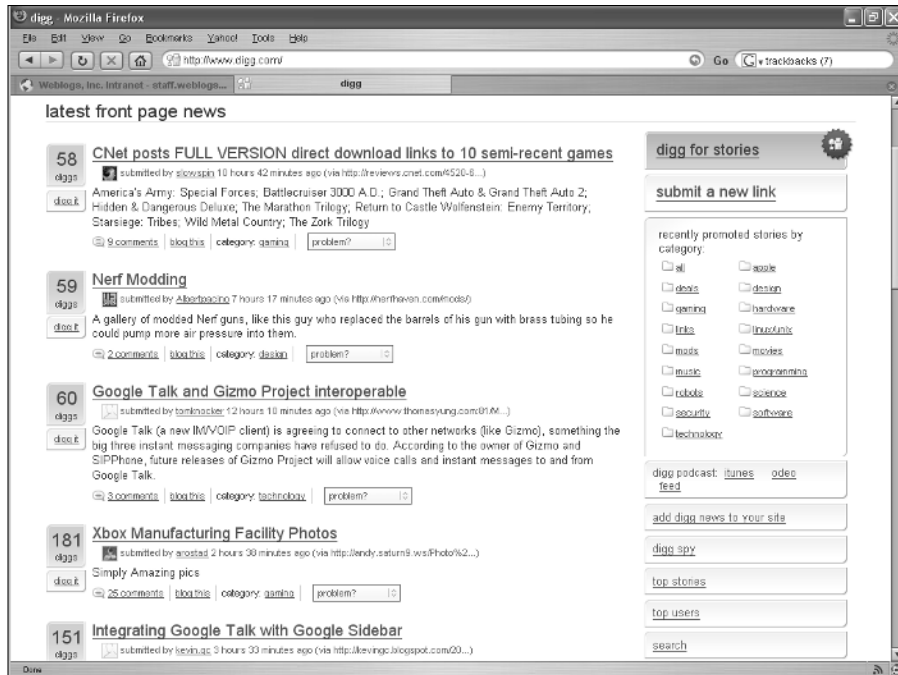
digg - Mozilla Firefox

File Edit View Go Bookmarks Yahoo! Tools Help

http://www.digg.com/

Go trackbacks (7)

Weblogs, Inc. Intranet - staff.weblogs... digg

latest front page news

58 diggs digg it

CNet posts FULL VERSION direct download links to 10 semi-recent games

submitted by slowspin 10 hours 42 minutes ago (via http://reviews.cnet.com/4520-6...)

America's Army: Special Forces; Battlecruiser 3000 A.D.; Grand Theft Auto & Grand Theft Auto 2; Hidden & Dangerous Deluxe; The Marathon Trilogy; Return to Castle Wolfenstein: Enemy Territory; Starsiege: Tribes; Wild Metal Country; The Zork Trilogy

9 comments | blog this | category: gaming | problem?

59 diggs digg it

Nerf Modding

submitted by Albertpacino 7 hours 17 minutes ago (via http://nerfhaven.com/mods/)

A gallery of modded Nerf guns, like this guy who replaced the barrels of his gun with brass tubing so he could pump more air pressure into them.

2 comments | blog this | category: design | problem?

60 diggs digg it

Google Talk and Gizmo Project interoperable

submitted by tomknocker 12 hours 10 minutes ago (via http://www.thomasyung.com:81/M...)

Google Talk (a new IM/VOIP client) is agreeing to connect to other networks (like Gizmo), something the big three instant messaging companies have refused to do. According to the owner of Gizmo and SIPPhone, future releases of Gizmo Project will allow voice calls and instant messages to and from Google Talk.

3 comments | blog this | category: technology | problem?

181 diggs digg it

Xbox Manufacturing Facility Photos

submitted by arostad 2 hours 38 minutes ago (via http://andy.saturn9.ws/Photo%2...)

Simply Amazing pics

25 comments | blog this | category: gaming | problem?

151 diggs

Integrating Google Talk with Google Sidebar

submitted by kevin.gc 3 hours 33 minutes ago (via http://kevingc.blogspot.com/20...)

digg for stories

submit a new link

recently promoted stories by category:

all
apple
deals
design
gaming
hardware
links
linux/unix
mods
movies
music
programming
robots
science
security
software
technology

digg podcast: itunes odeo feed

add digg news to your site

digg spy

top stories

top users

search

Done